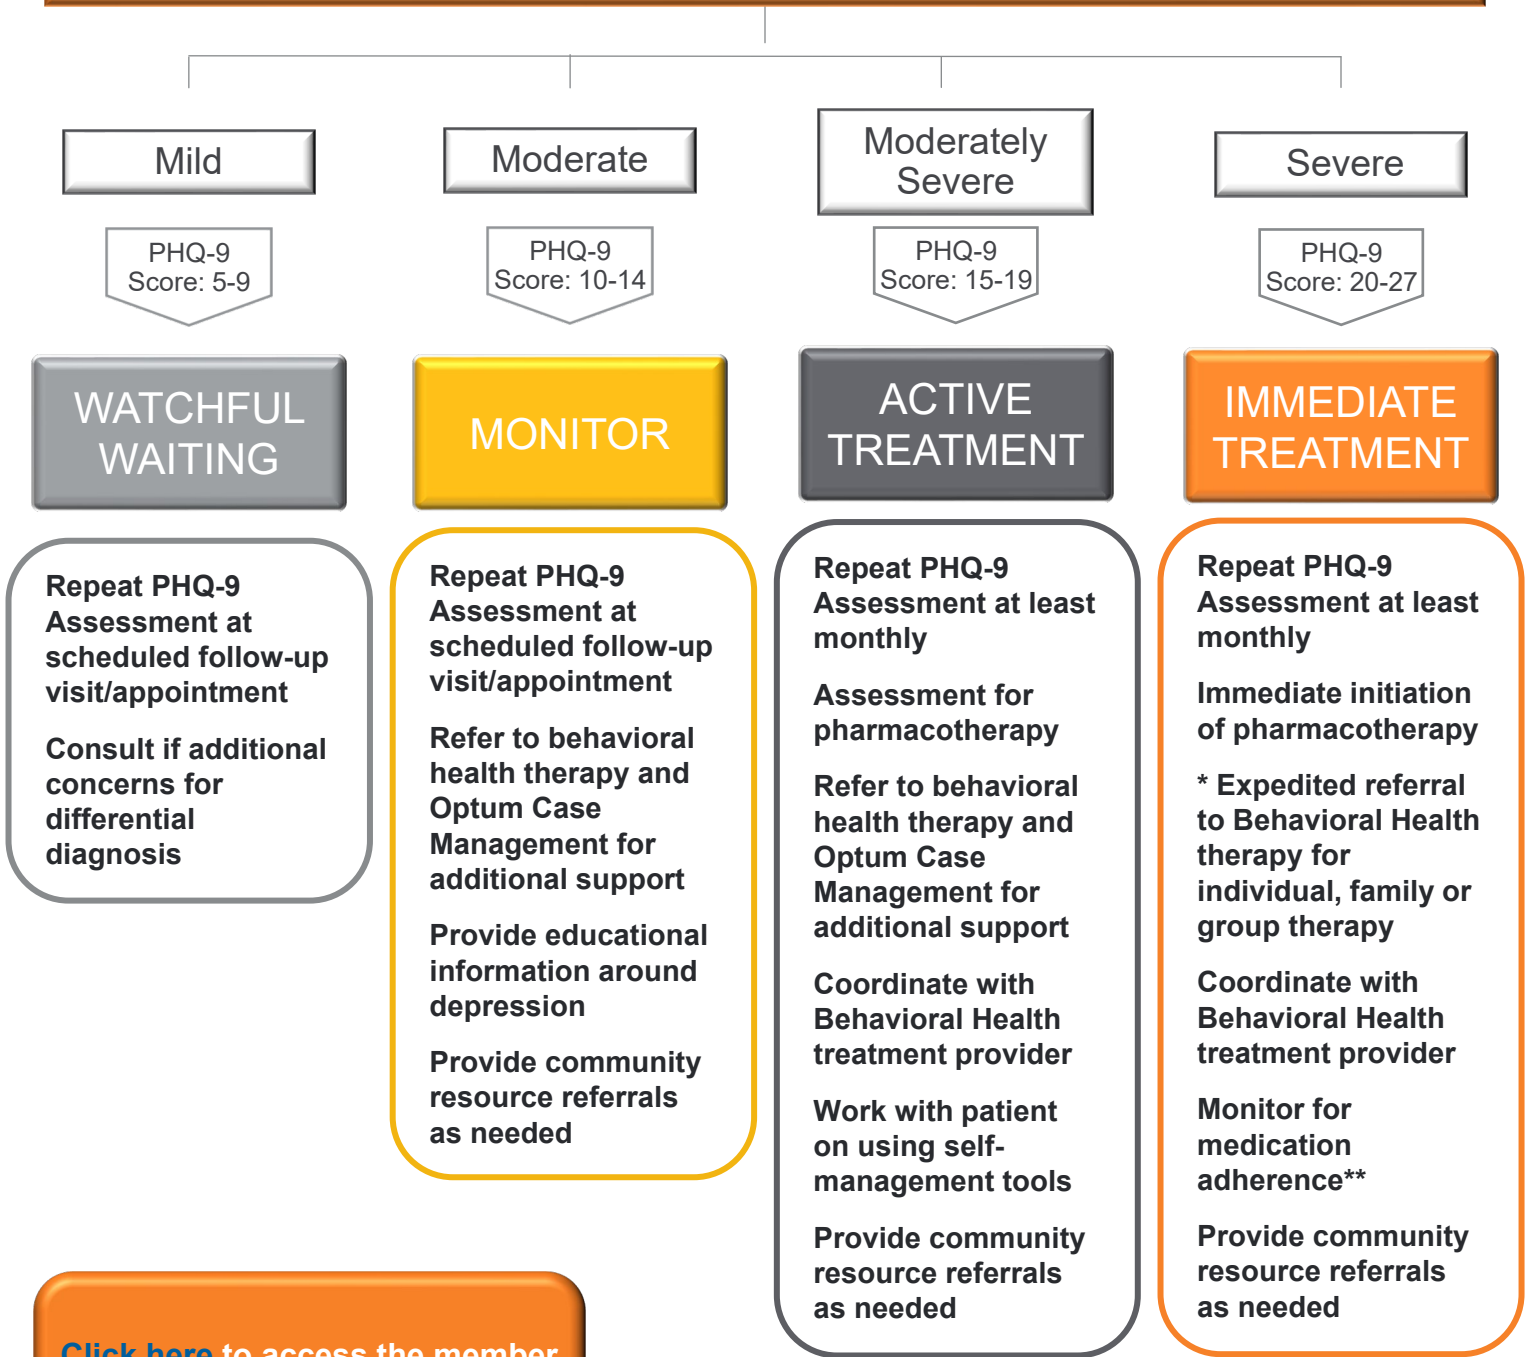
Mild

PHQ-9 Score: 5-9

WATCHFUL WAITING

Repeat PHQ-9 Assessment at scheduled follow-up visit/appointment

Consult if additional concerns for differential diagnosis

Moderate

PHQ-9 Score: 10-14

MONITOR

Repeat PHQ-9 Assessment at scheduled follow-up visit/appointment

Refer to behavioral health therapy and Optum Case Management for additional support

Provide educational information around depression

Provide community resource referrals as needed

Moderately Severe

PHQ-9 Score: 15-19

ACTIVE TREATMENT

Repeat PHQ-9 Assessment at least monthly

Assessment for pharmacotherapy

Refer to behavioral health therapy and Optum Case Management for additional support

Coordinate with Behavioral Health treatment provider

Work with patient on using self-management tools

Provide community resource referrals as needed

Severe

PHQ-9 Score: 20-27

IMMEDIATE TREATMENT

Repeat PHQ-9 Assessment at least monthly

Immediate initiation of pharmacotherapy

* Expedited referral to Behavioral Health therapy for individual, family or group therapy

Coordinate with Behavioral Health treatment provider

Monitor for medication adherence**

Provide community resource referrals as needed

Click here to access the member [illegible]